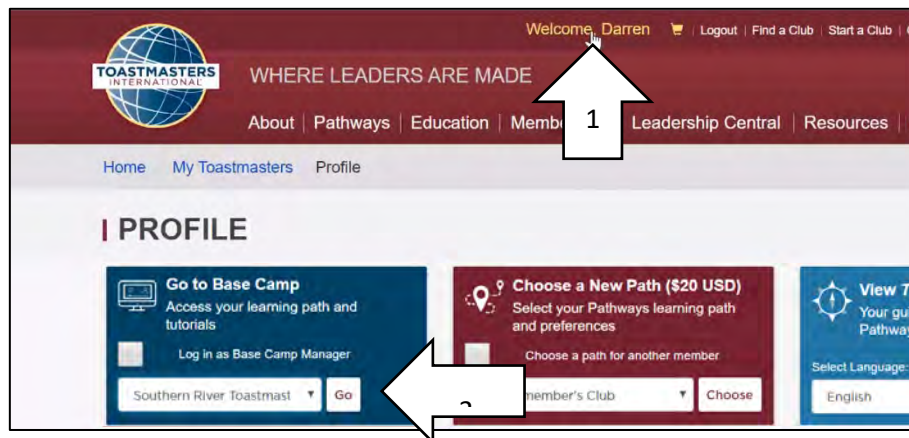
Welcome, Darren | Logout | Find a Club | Start a Club |

TOASTMASTERS INTERNATIONAL

WHERE LEADERS ARE MADE

About | Pathways | Education | Memb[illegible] | Leadership Central | Resources |

1

Home My Toastmasters Profile

| PROFILE

Go to Base Camp
Access your learning path and tutorials

Log in as Base Camp Manager

Southern River Toastmast Go

Choose a New Path ($20 USD)
Select your Pathways learning path and preferences

Choose a path for another member

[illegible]member's Club Choose

View 7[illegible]
Your gu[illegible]
Pathway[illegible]

Select Language:

English

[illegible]